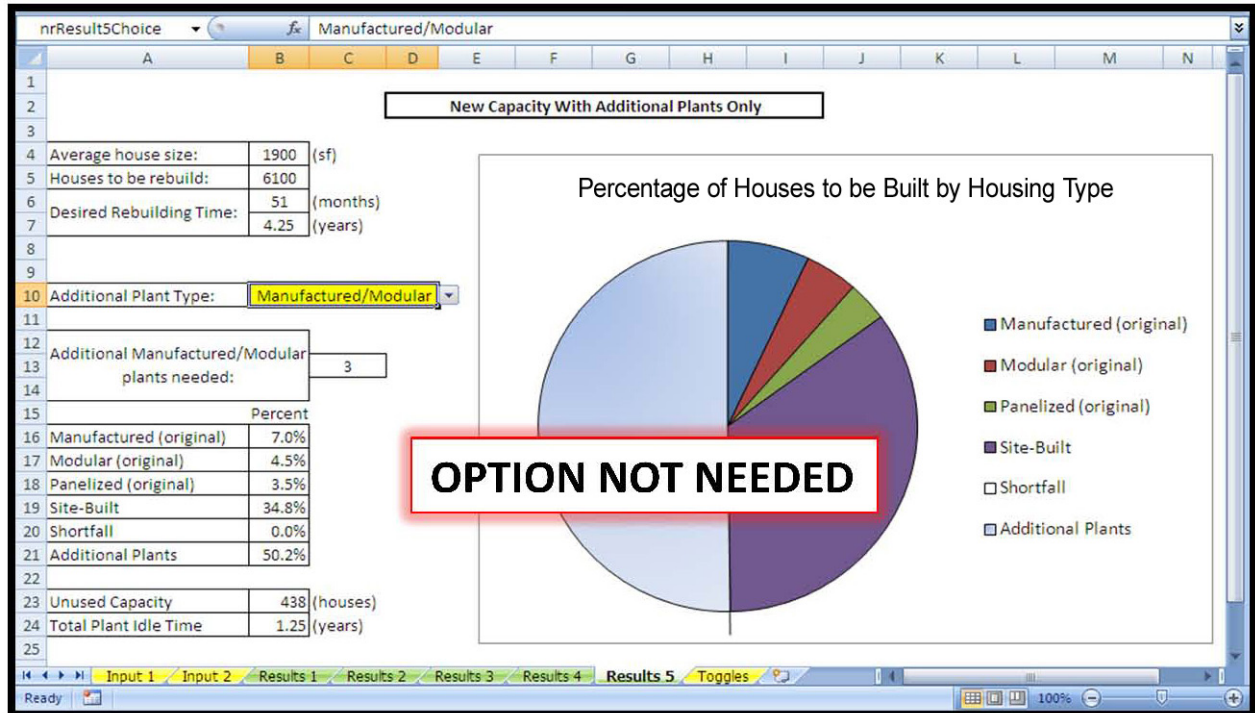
nrResult5Choice | $f_x$ | Manufactured/Modular

| | A | B | C | D | E | F | G | H | I | J | K | L | M | N |
|---|---|---|---|---|---|---|---|---|---|---|---|---|---|---|

2 New Capacity With Additional Plants Only

| | | |
|---|---|---|
| Average house size: | 1900 | (sf) |
| Houses to be rebuild: | 6100 | |
| Desired Rebuilding Time: | 51 | (months) |
| | 4.25 | (years) |

Additional Plant Type: Manufactured/Modular

Additional Manufactured/Modular plants needed: 3

| | Percent |
|---|---|
| Manufactured (original) | 7.0% |
| Modular (original) | 4.5% |
| Panelized (original) | 3.5% |
| Site-Built | 34.8% |
| Shortfall | 0.0% |
| Additional Plants | 50.2% |

| | | |
|---|---|---|
| Unused Capacity | 438 | (houses) |
| Total Plant Idle Time | 1.25 | (years) |

Percentage of Houses to be Built by Housing Type

Manufactured (original)
Modular (original)
Panelized (original)
Site-Built
Shortfall
Additional Plants

OPTION NOT NEEDED

Input 1 | Input 2 | Results 1 | Results 2 | Results 3 | Results 4 | Results 5 | Toggles

Ready | 100%